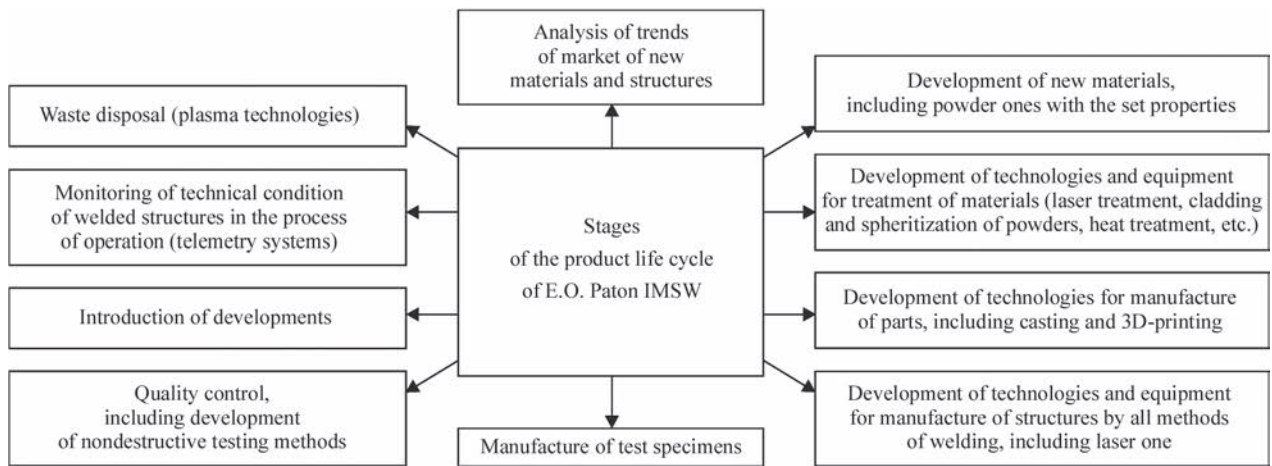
Analysis of trends of market of new materials and structures

Waste disposal (plasma technologies)

Development of new materials, including powder ones with the set properties

Monitoring of technical condition of welded structures in the process of operation (telemetry systems)

Stages of the product life cycle of E.O. Paton IMSW

Development of technologies and equipment for treatment of materials (laser treatment, cladding and spheritization of powders, heat treatment, etc.)

Introduction of developments

Development of technologies for manufacture of parts, including casting and 3D-printing

Quality control, including development of nondestructive testing methods

Manufacture of test specimens

Development of technologies and equipment for manufacture of structures by all methods of welding, including laser one